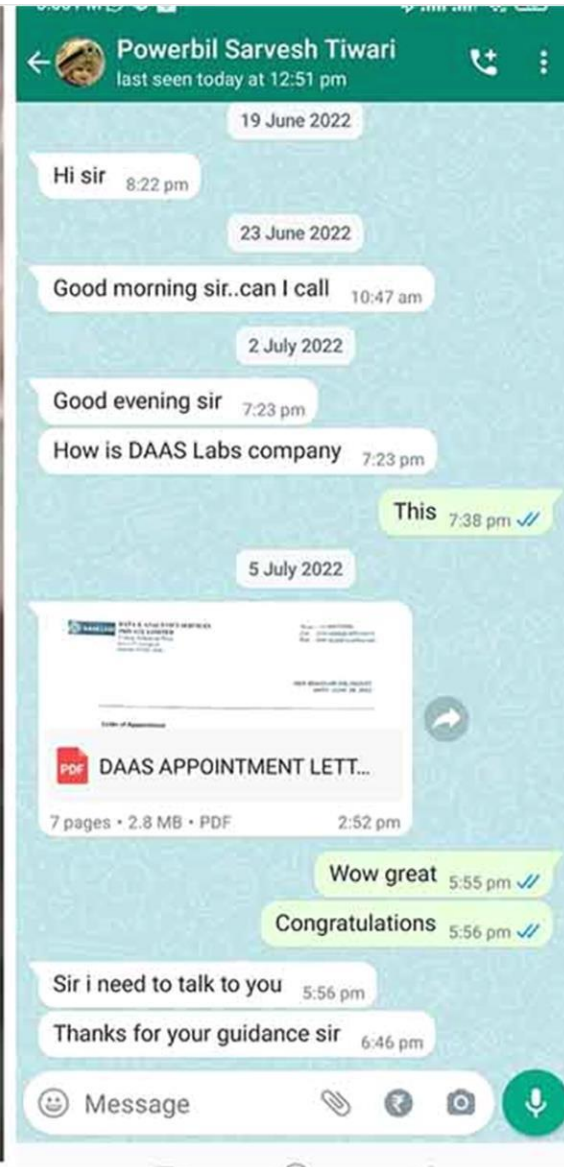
Powerbil Sarvesh Tiwari
last seen today at 12:51 pm

19 June 2022

Hi sir 8:22 pm

23 June 2022

Good morning sir..can I call 10:47 am

2 July 2022

Good evening sir 7:23 pm

How is DAAS Labs company 7:23 pm

This 7:38 pm

5 July 2022

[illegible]

PDF DAAS APPOINTMENT LETT...

7 pages • 2.8 MB • PDF 2:52 pm

Wow great 5:55 pm

Congratulations 5:56 pm

Sir i need to talk to you 5:56 pm

Thanks for your guidance sir 6:46 pm

Message